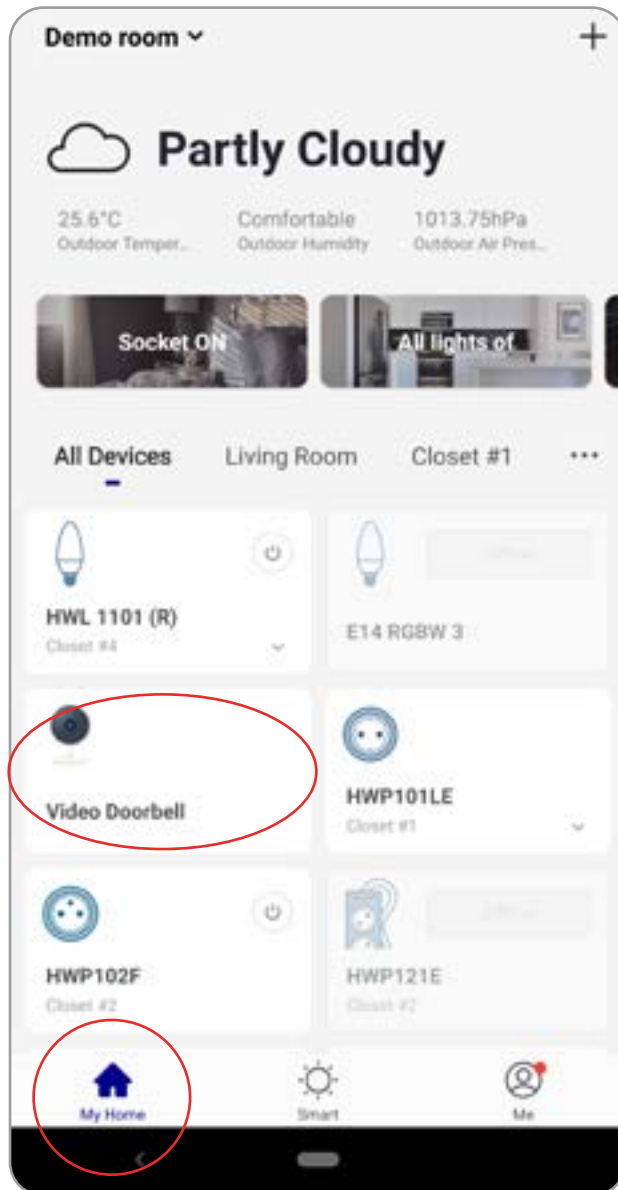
Demo room ˅

+

Partly Cloudy

25.6°C
Outdoor Temper...

Comfortable
Outdoor Humidity

1013.75hPa
Outdoor Air Pres...

Socket ON

All lights of

All Devices

Living Room

Closet #1

...

HWL 1101 (R)
Closet #4

E14 RGBW 3

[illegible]

Video Doorbell

HWP101LE
Closet #1

HWP102F
Closet #2

HWP121E
Closet #2

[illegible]

My Home

Smart

Me